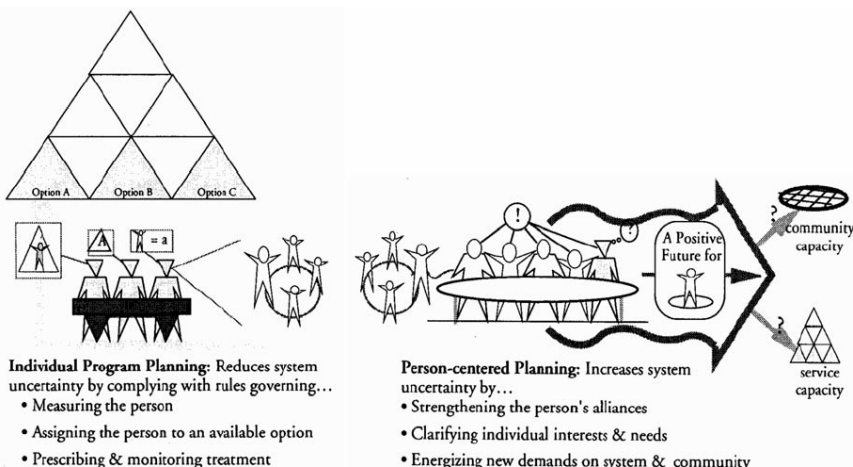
Option A
Option B
Option C

A
= a

Individual Program Planning: Reduces system uncertainty by complying with rules governing...
• Measuring the person
• Assigning the person to an available option
• Prescribing & monitoring treatment

!
?
A Positive Future for

community capacity

service capacity

Person-centered Planning: Increases system uncertainty by...
• Strengthening the person's alliances
• Clarifying individual interests & needs
• Energizing new demands on system & community